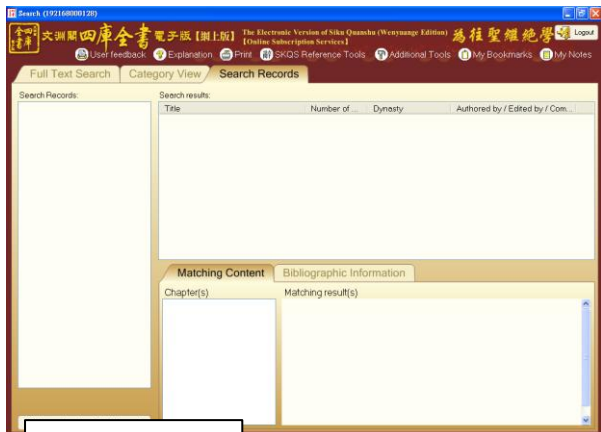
Search (192168000128)

文淵閣四庫全書電子版【網上版】 The Electronic Version of Siku Quanshu (Wenyuange Edition) [Online Subscription Services] 為往聖繼絕學 Logout

User feedback Explanation Print SKQS Reference Tools Additional Tools My Bookmarks My Notes

Full Text Search | Category View | Search Records

Search Records:

Search results:

| Title | Number of ... | Dynasty | Authored by / Edited by / Com... |
|---|---|---|---|

Matching Content | Bibliographic Information

Chapter(s)

Matching result(s)